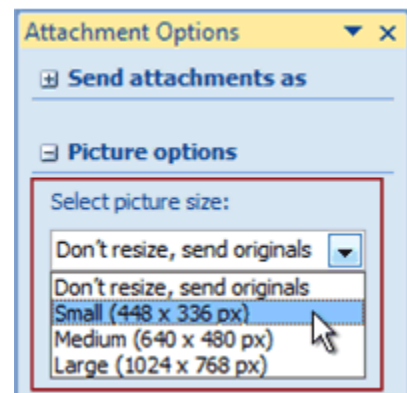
Attachment Options

⊞ Send attachments as

⊟ Picture options

Select picture size:

Don't resize, send originals

Don't resize, send originals
Small (448 x 336 px)
Medium (640 x 480 px)
Large (1024 x 768 px)